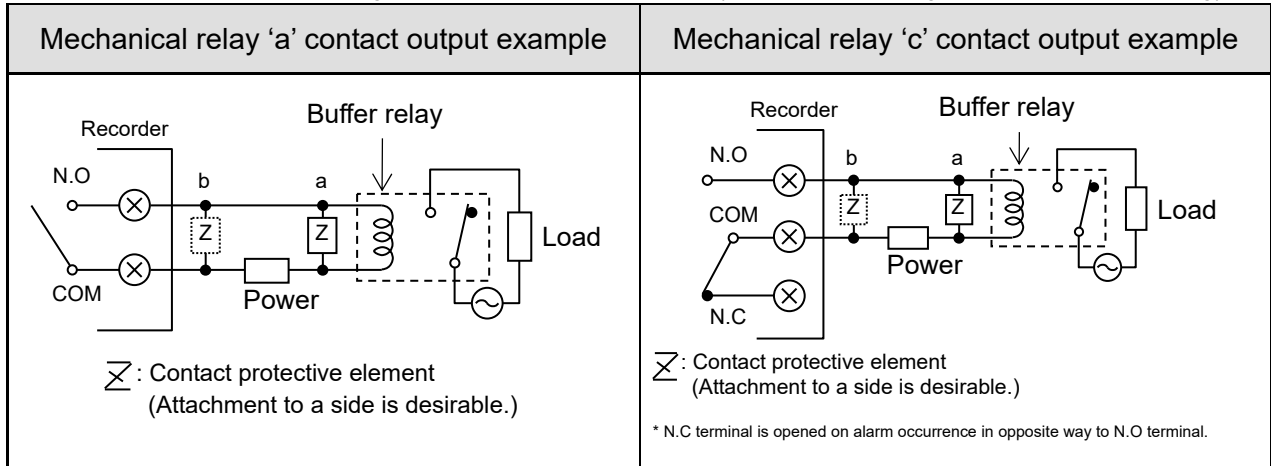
| Mechanical relay 'a' contact output example | Mechanical relay 'c' contact output example |
|---|---|
| Recorder, Buffer relay, N.O, b, a, Z, Z, Load, COM, Power, $\overline{Z}$: Contact protective element (Attachment to a side is desirable.) | Recorder, Buffer relay, N.O, b, a, Z, Z, Load, COM, Power, N.C, $\overline{Z}$: Contact protective element (Attachment to a side is desirable.) * N.C terminal is opened on alarm occurrence in opposite way to N.O terminal. |